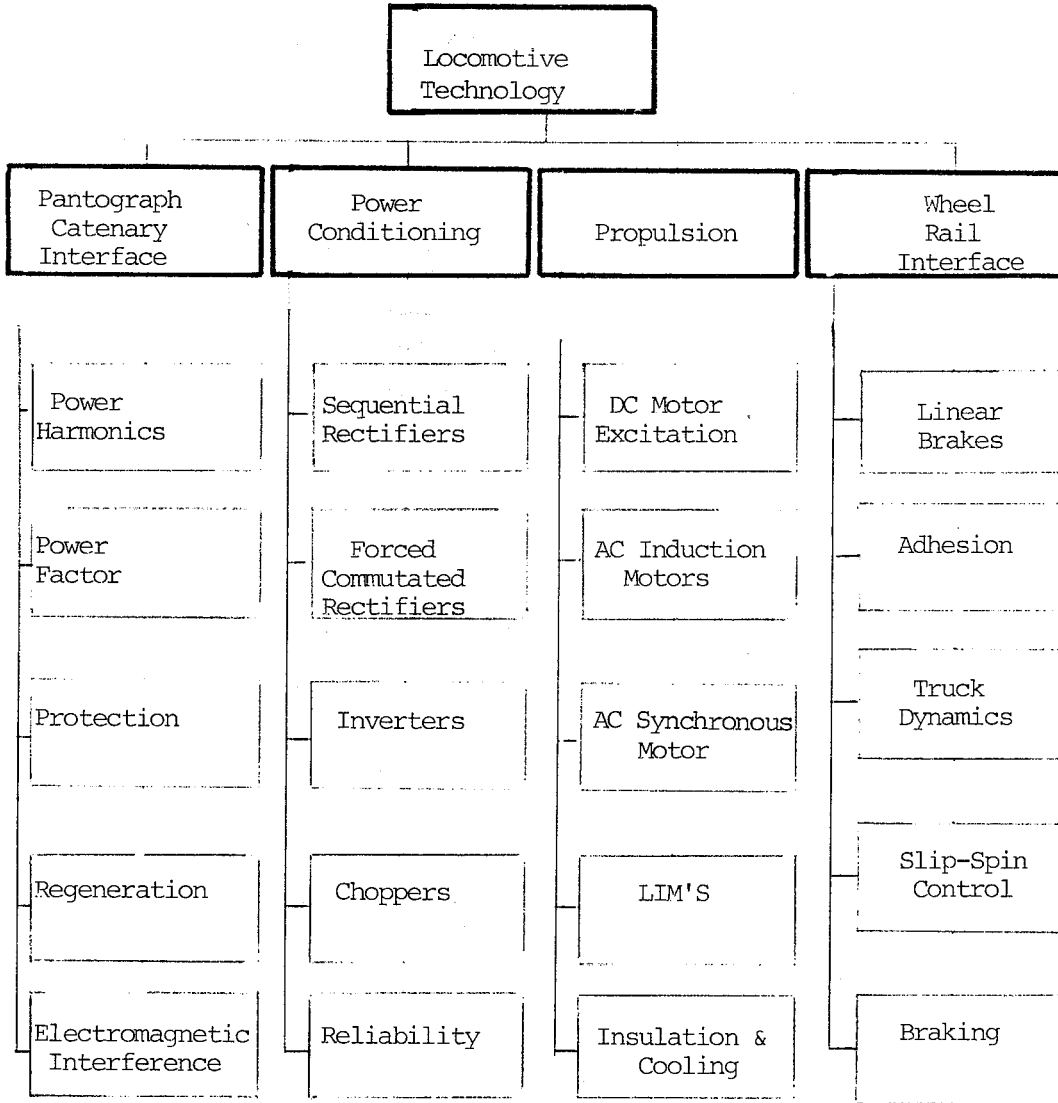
Locomotive Technology

Pantograph Catenary Interface

Power Harmonics

Power Factor

Protection

Regeneration

Electromagnetic Interference

Power Conditioning

Sequential Rectifiers

Forced Commutated Rectifiers

Inverters

Choppers

Reliability

Propulsion

DC Motor Excitation

AC Induction Motors

AC Synchronous Motor

LIM'S

Insulation & Cooling

Wheel Rail Interface

Linear Brakes

Adhesion

Truck Dynamics

Slip-Spin Control

Braking